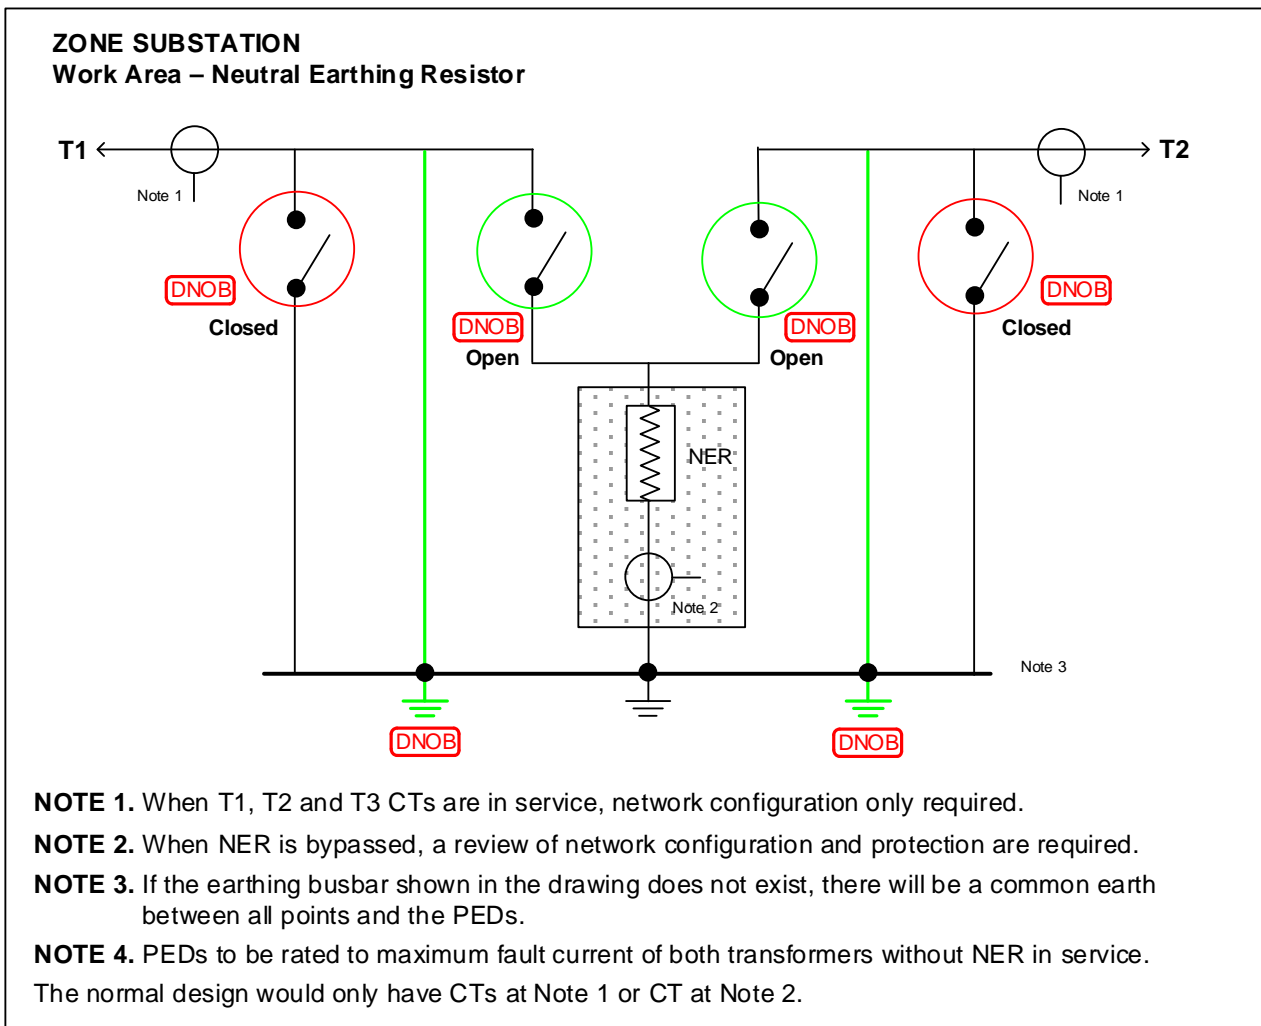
ZONE SUBSTATION
Work Area – Neutral Earthing Resistor

T1
Note 1
DNOB
Closed
DNOB
Open
DNOB
Open
T2
Note 1
DNOB
Closed
NER
Note 2
Note 3
DNOB
DNOB

NOTE 1. When T1, T2 and T3 CTs are in service, network configuration only required.

NOTE 2. When NER is bypassed, a review of network configuration and protection are required.

NOTE 3. If the earthing busbar shown in the drawing does not exist, there will be a common earth between all points and the PEDs.

NOTE 4. PEDs to be rated to maximum fault current of both transformers without NER in service.

The normal design would only have CTs at Note 1 or CT at Note 2.